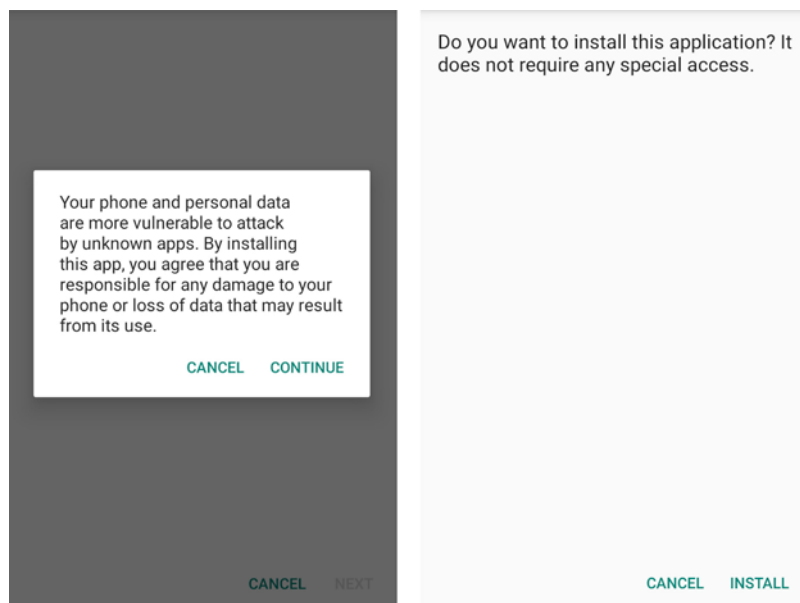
Your phone and personal data are more vulnerable to attack by unknown apps. By installing this app, you agree that you are responsible for any damage to your phone or loss of data that may result from its use.

CANCEL CONTINUE

CANCEL NEXT

Do you want to install this application? It does not require any special access.

CANCEL INSTALL